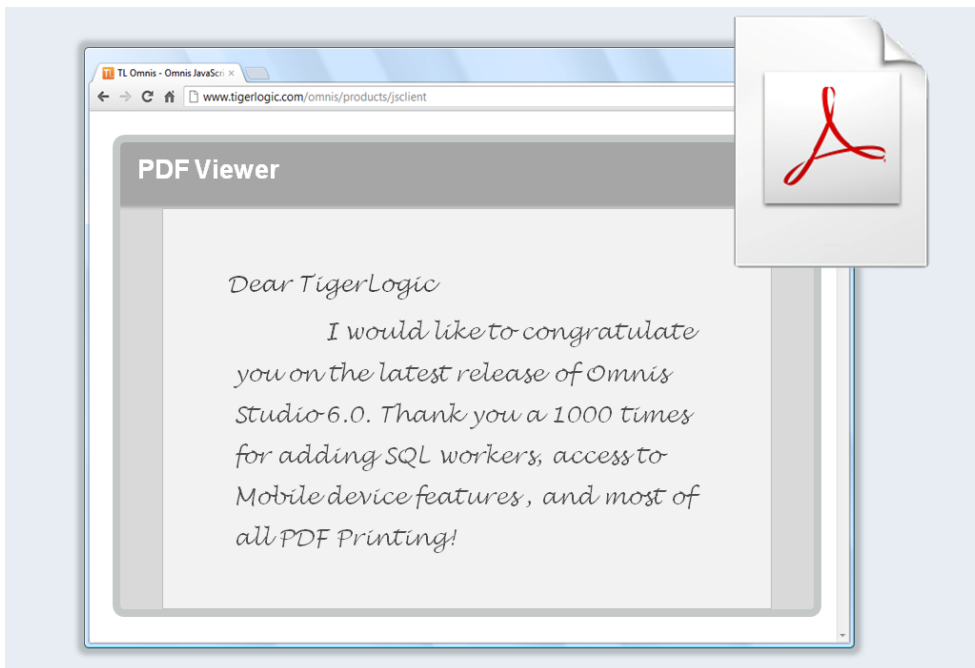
TL Omnis - Omnis JavaScri ×

www.tigerlogic.com/omnis/products/jsclient

PDF Viewer

Dear TigerLogic

I would like to congratulate you on the latest release of Omnis Studio 6.0. Thank you a 1000 times for adding SQL workers, access to Mobile device features , and most of all PDF Printing!